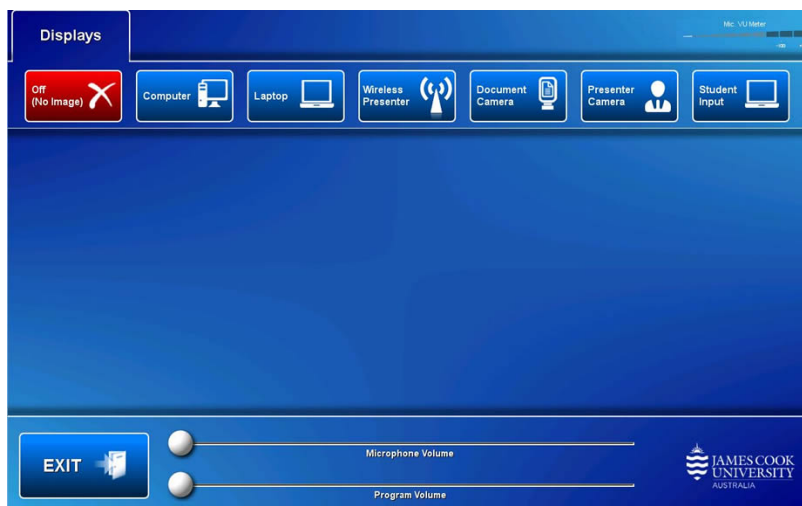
Displays

Mic. VU Meter

Off (No Image)

Computer

Laptop

Wireless Presenter

Document Camera

Presenter Camera

Student Input

EXIT

Microphone Volume

Program Volume

JAMES COOK UNIVERSITY AUSTRALIA